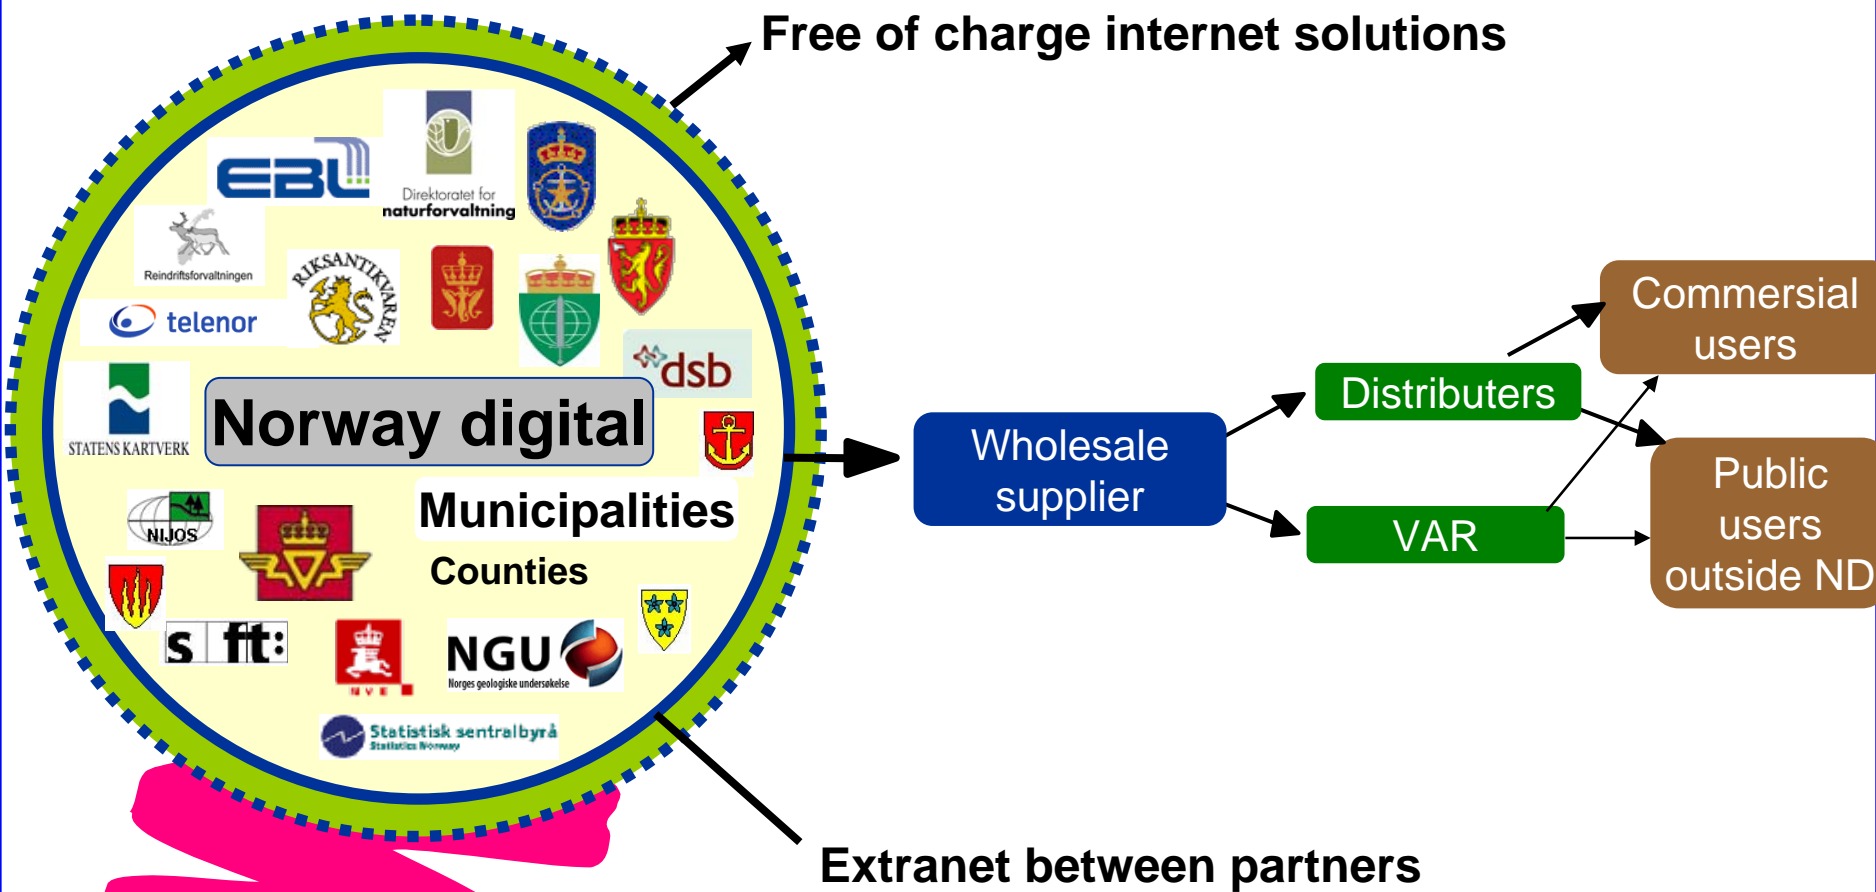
Free of charge internet solutions

EBL

Direktoratet for naturforvaltning

Reindriftsforvaltningen

RIKSANTIKVAREN

telenor

dsb

STATENS KARTVERK

Norway digital

Municipalities

Counties

NIJOS

sft:

NVE

NGU

Norges geologiske undersøkelse

Statistisk sentralbyrå

Statistics Norway

Wholesale supplier

Distributers

VAR

Commersial users

Public users outside ND

Extranet between partners